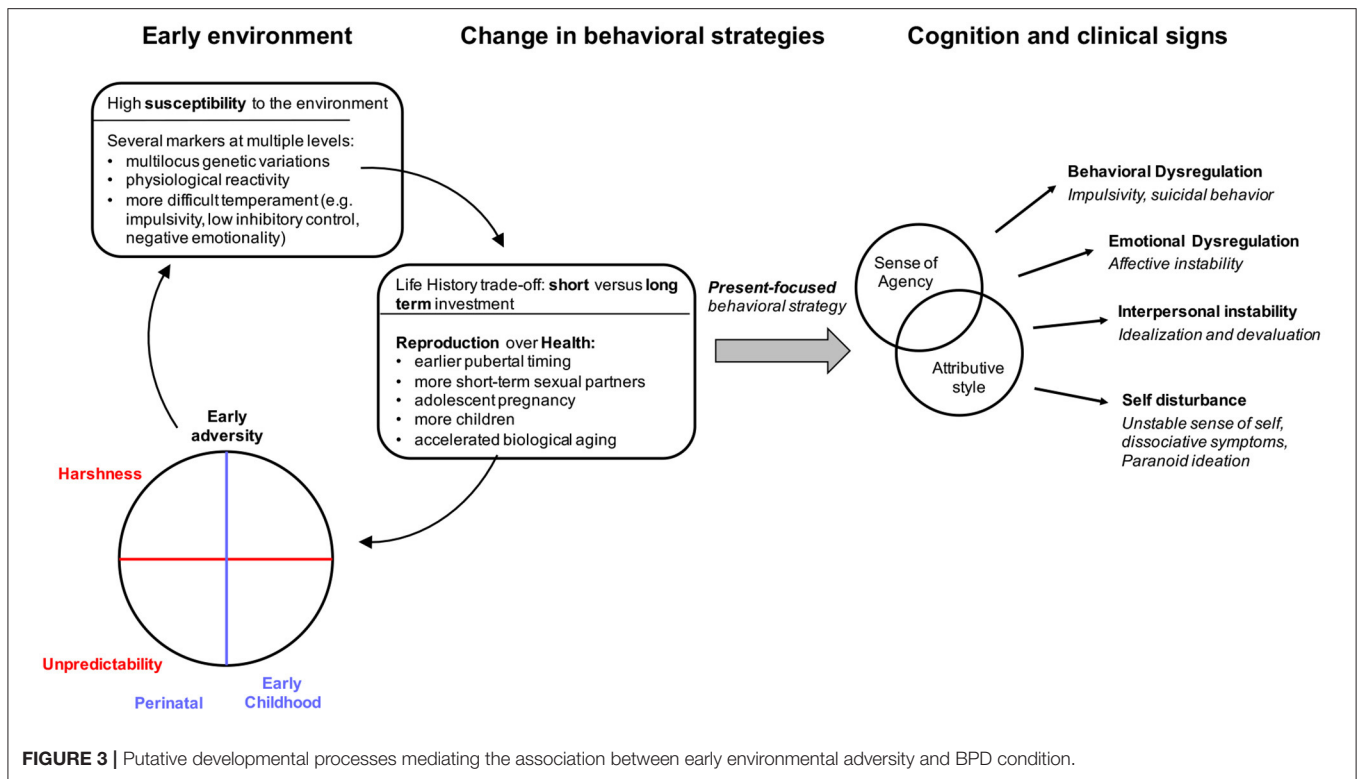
Early environment

Change in behavioral strategies

Cognition and clinical signs

High **susceptibility** to the environment

Several markers at multiple levels:
• multilocus genetic variations
• physiological reactivity
• more difficult temperament (e.g. impulsivity, low inhibitory control, negative emotionality)

Life History trade-off: **short** versus **long term** investment

**Reproduction** over **Health:**
• earlier pubertal timing
• more short-term sexual partners
• adolescent pregnancy
• more children
• accelerated biological aging

*Present-focused* behavioral strategy

Sense of Agency

Attributive style

**Behavioral Dysregulation**
*Impulsivity, suicidal behavior*

**Emotional Dysregulation**
*Affective instability*

**Interpersonal instability**
*Idealization and devaluation*

**Self disturbance**
*Unstable sense of self, dissociative symptoms, Paranoid ideation*

Early adversity

Harshness

Unpredictability

Perinatal

Early Childhood

**FIGURE 3 |** Putative developmental processes mediating the association between early environmental adversity and BPD condition.